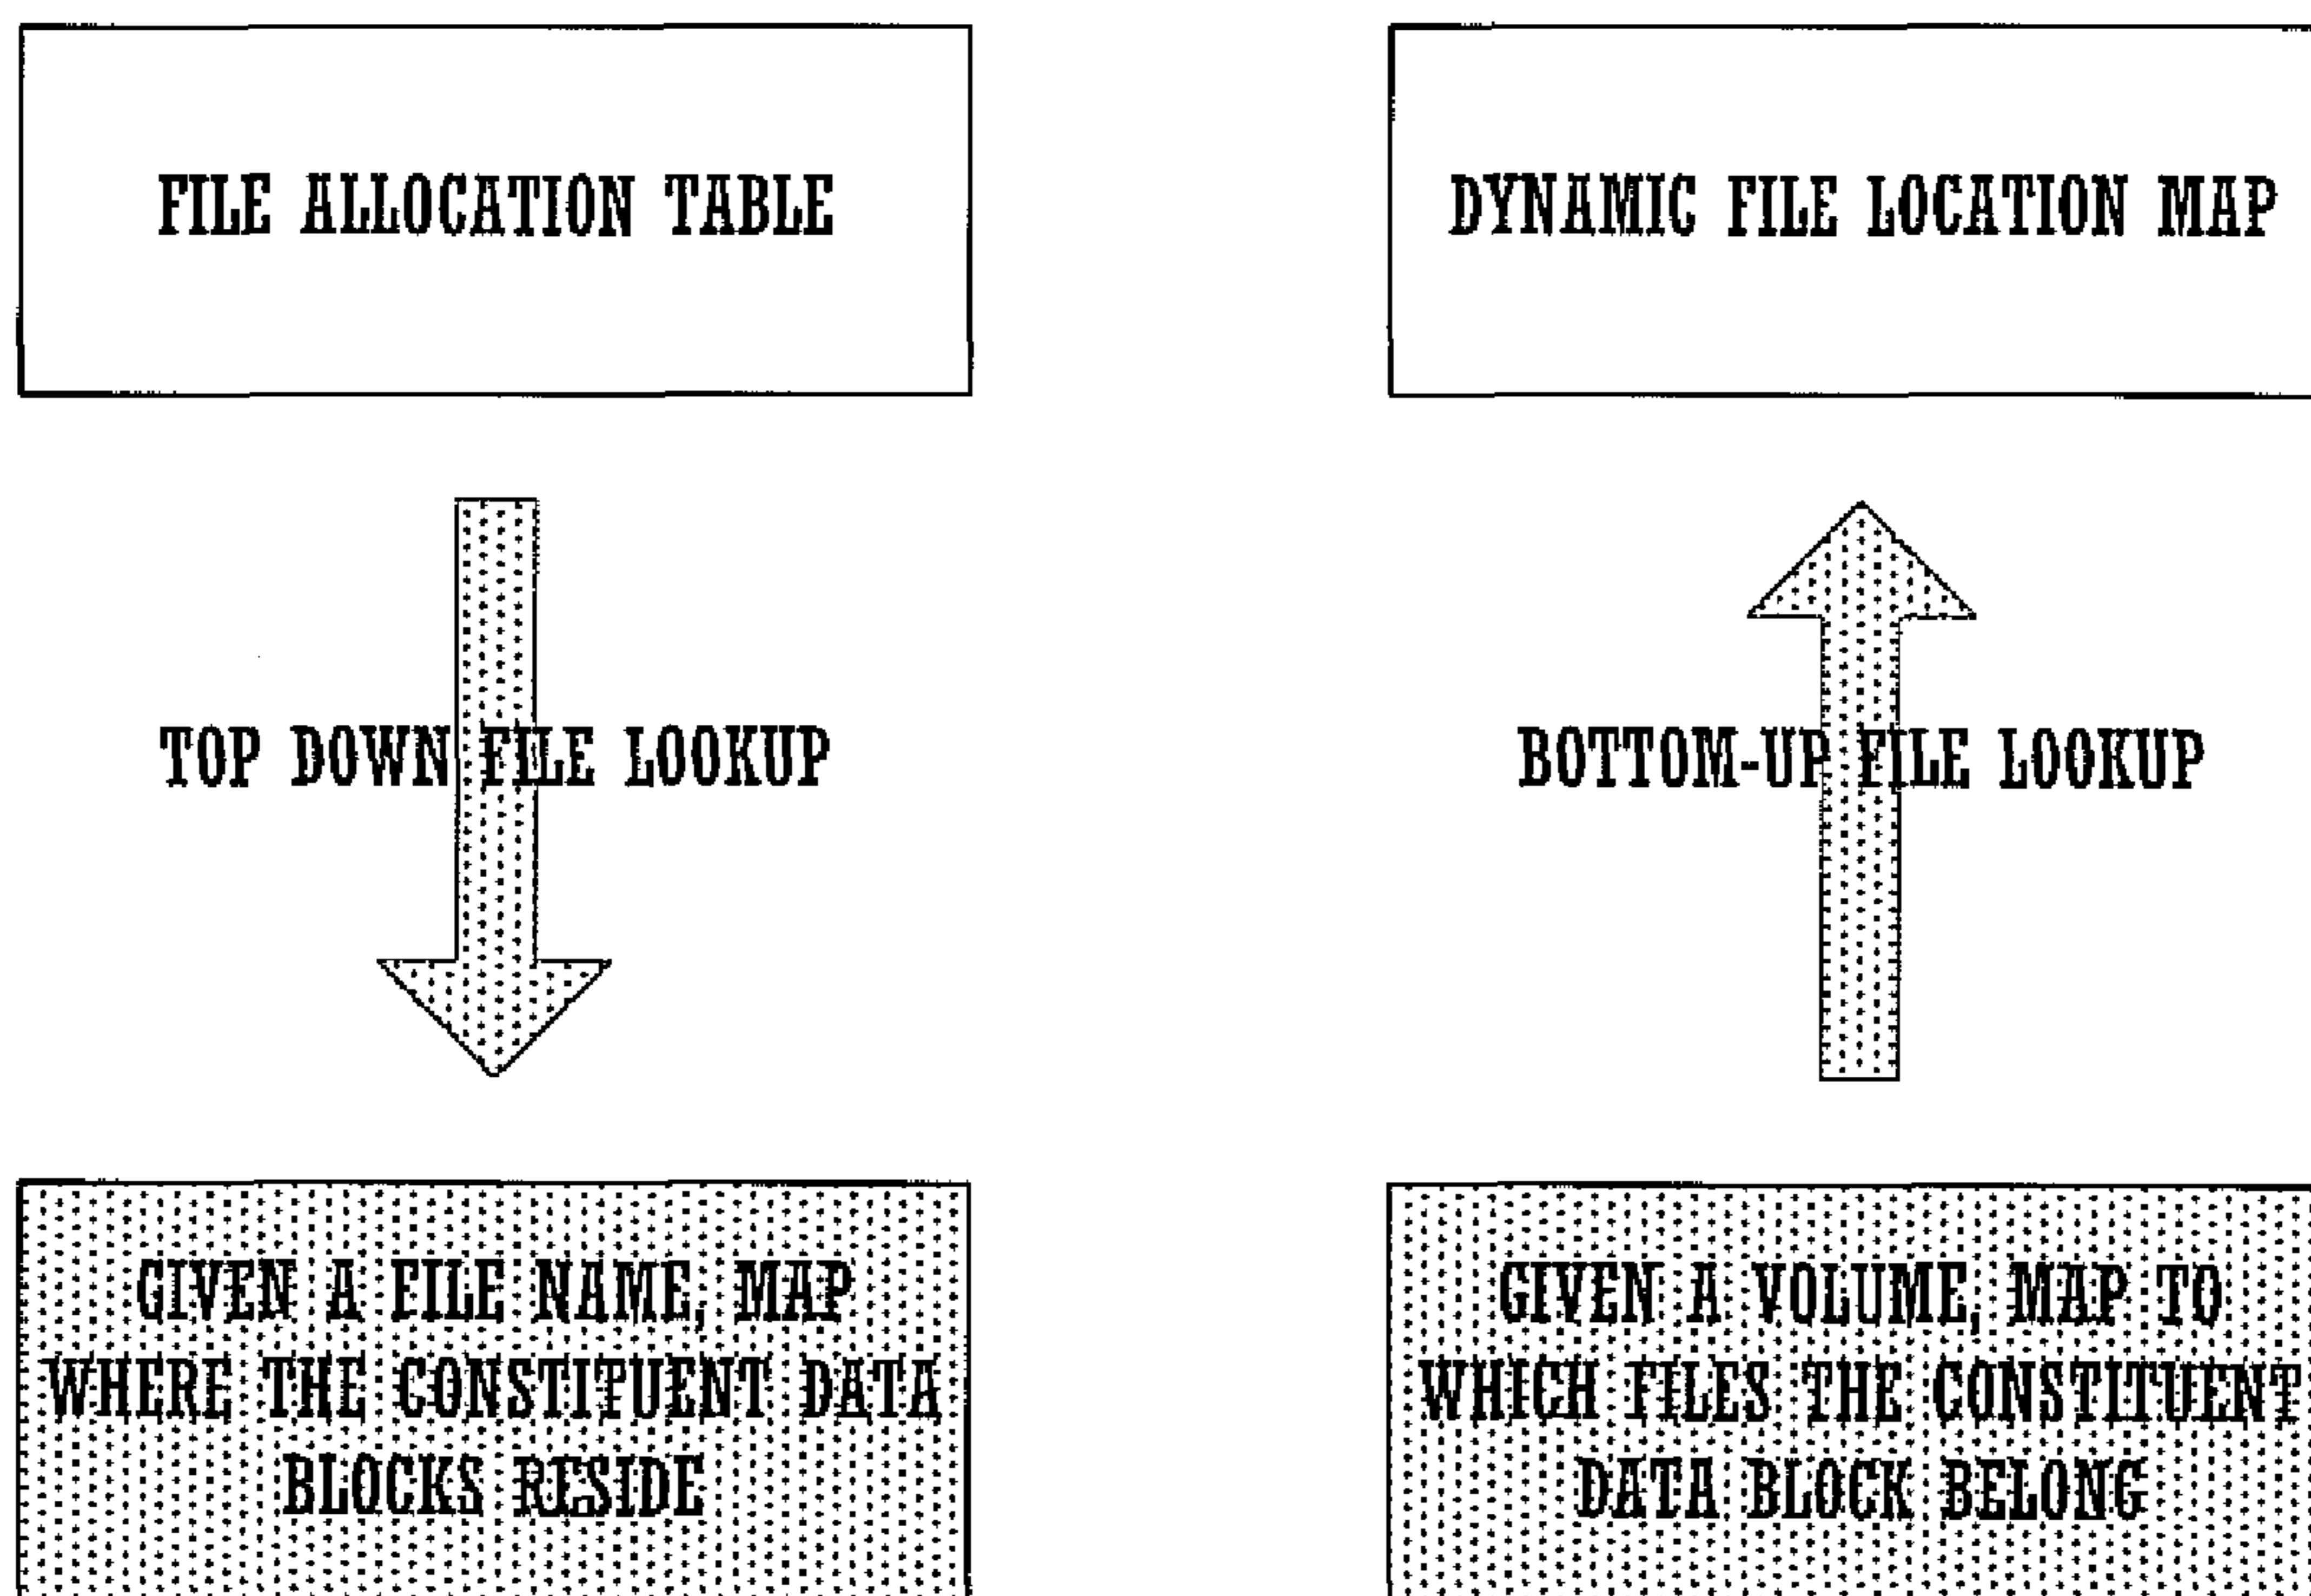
FILE ALLOCATION TABLE

DYNAMIC FILE LOCATION MAP

TOP DOWN FILE LOOKUP

BOTTOM-UP FILE LOOKUP

GIVEN A FILE NAME, MAP WHERE THE CONSTITUENT DATA BLOCKS RESIDE

GIVEN A VOLUME, MAP TO WHICH FILES THE CONSTITUENT DATA BLOCK BELONG